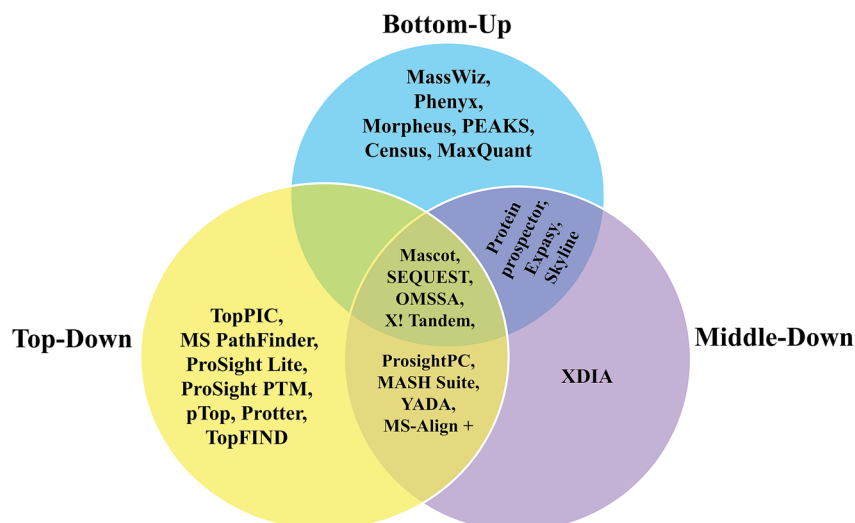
Bottom-Up

MassWiz, Phenyx, Morpheus, PEAKS, Census, MaxQuant

Protein prospector, Expasy, Skyline

Mascot, SEQUEST, OMSSA, X! Tandem,

Top-Down

TopPIC, MS PathFinder, ProSight Lite, ProSight PTM, pTop, Protter, TopFIND

ProsightPC, MASH Suite, YADA, MS-Align +

Middle-Down

XDIA